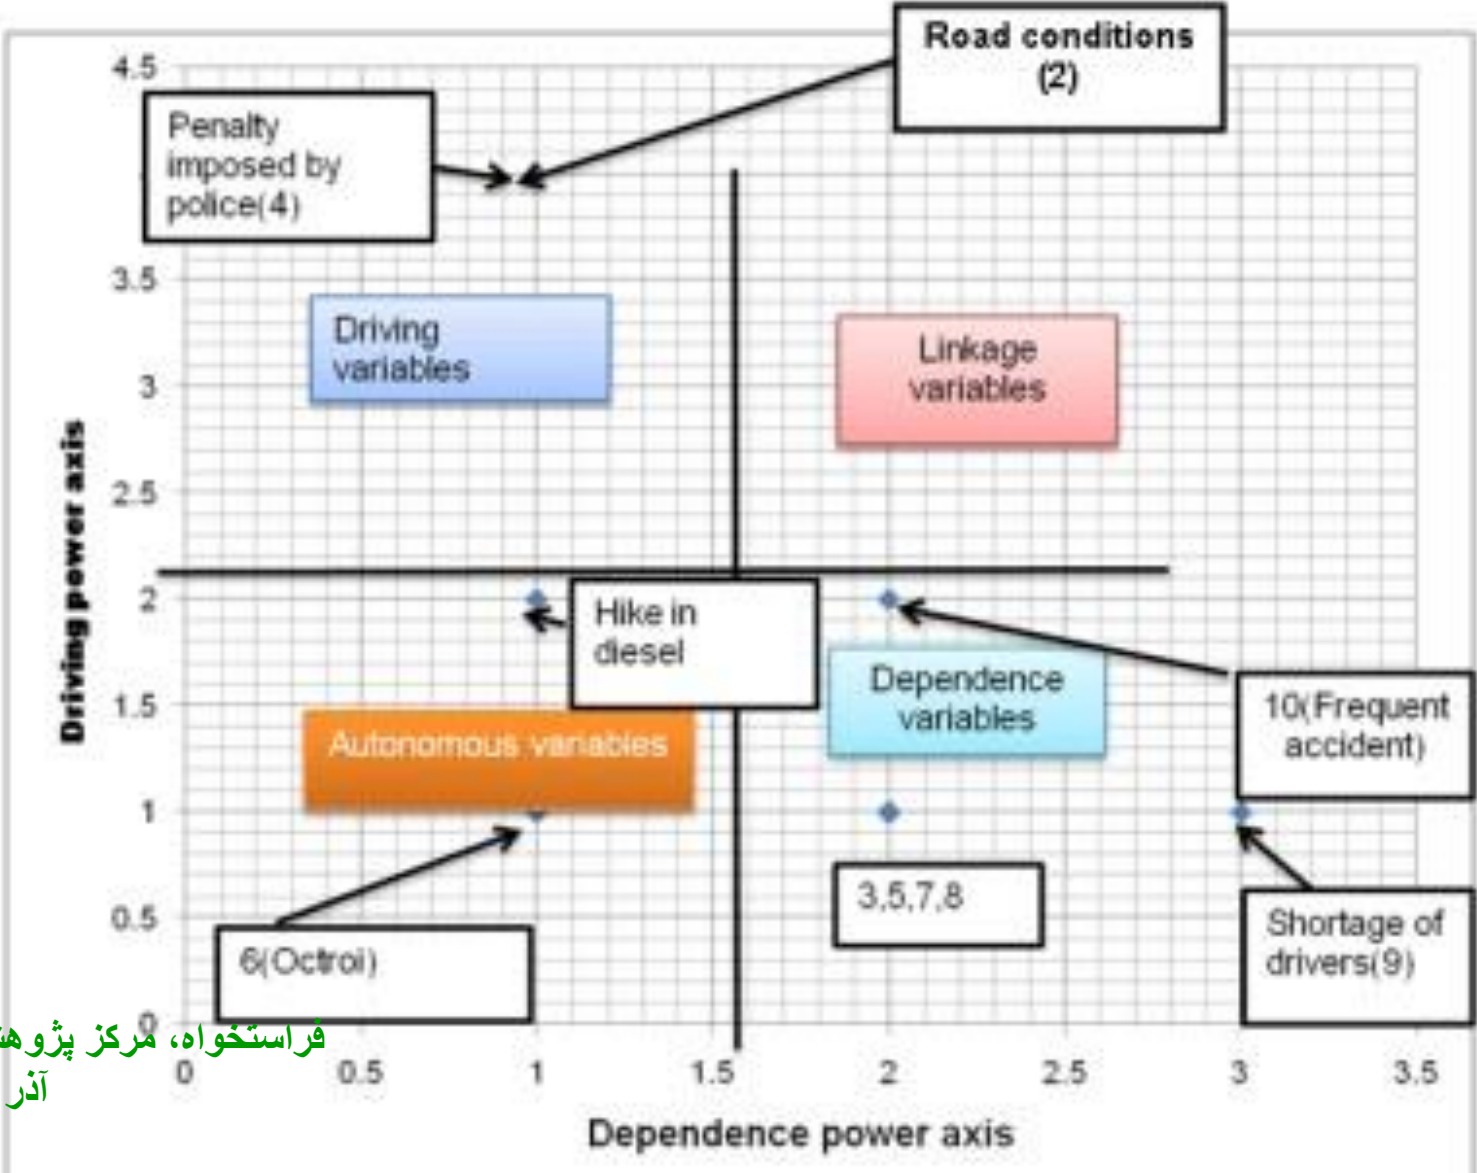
4.5

Road conditions (2)

Penalty imposed by police(4)

3.5

Driving variables

Linkage variables

3

2.5

Driving power axis

2

Hike in diesel

1.5

Dependence variables

10(Frequent accident)

Autonomous variables

1

0.5

3,5,7,8

Shortage of drivers(9)

6(Octroi)

0

فراستخواه، مرکز پژوه
آذر

0 0.5 1 1.5 2 2.5 3 3.5

Dependence power axis